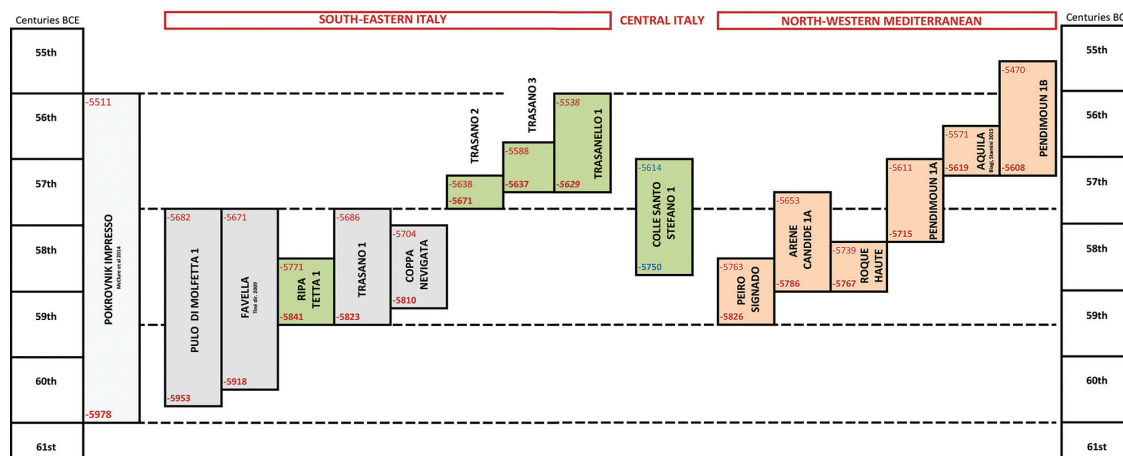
Centuries BCE

SOUTH-EASTERN ITALY

CENTRAL ITALY

NORTH-WESTERN MEDITERRANEAN

Centuries BCE

55th

56th

57th

58th

59th

60th

61st

-5511

POKROVNIK IMPRESSO
McClure et al 2014

-5978

-5682

PULO DI MOLFETTA 1

-5953

-5671

FAVELLA
Tiné dir. 2009

-5918

-5771

RIPA TETTA 1

-5841

-5686

TRASANO 1

-5823

-5704

COPPA NEVIGATA

-5810

TRASANO 2

-5638

-5671

TRASANO 3

-5588

-5637

-5538

TRASANELLO 1

-5629

-5614

COLLE SANTO STEFANO 1

-5750

-5763

PEIRO SIGNADO

-5826

-5653

ARENE CANDIDE 1A

-5786

-5739

ROQUE HAUTE

-5767

-5611

PENDIMOUN 1A

-5715

-5571

AQUILA
Binder et al. 2015

-5619

-5470

PENDIMOUN 1B

-5608

55th

56th

57th

58th

59th

60th

61st